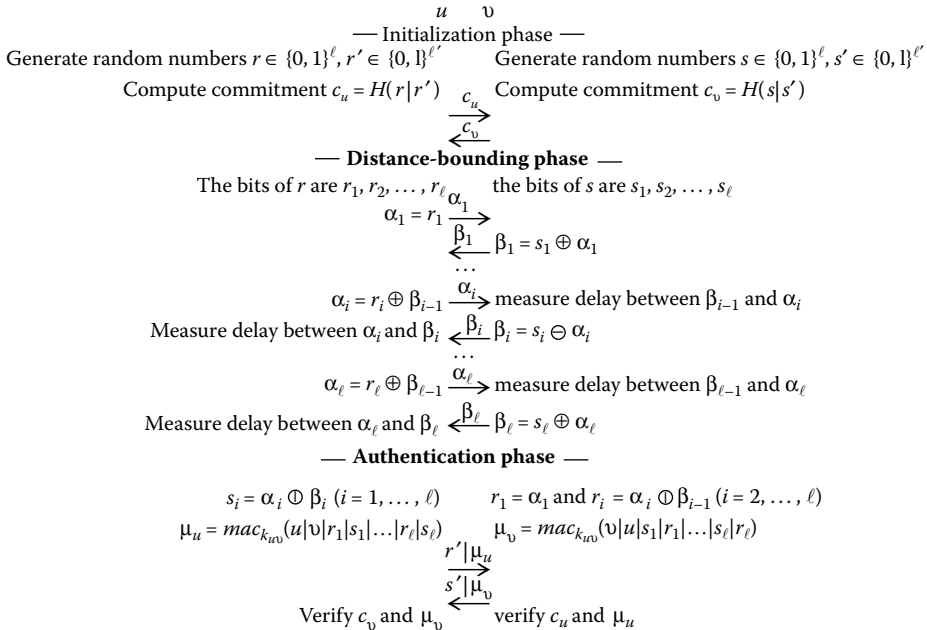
$u$ $\upsilon$

— Initialization phase —

Generate random numbers $r \in \{0,1\}^{\ell}$, $r' \in \{0,1\}^{\ell'}$ Generate random numbers $s \in \{0,1\}^{\ell}$, $s' \in \{0,1\}^{\ell'}$

Compute commitment $c_u = H(r|r')$ $\xrightarrow{c_u}$ Compute commitment $c_\upsilon = H(s|s')$

$\xleftarrow{c_\upsilon}$

— Distance-bounding phase —

The bits of $r$ are $r_1, r_2, \ldots, r_\ell$ the bits of $s$ are $s_1, s_2, \ldots, s_\ell$

$\alpha_1 = r_1 \xrightarrow{\alpha_1}$

$\xleftarrow{\beta_1} \beta_1 = s_1 \oplus \alpha_1$

$\ldots$

$\alpha_i = r_i \oplus \beta_{i-1} \xrightarrow{\alpha_i}$ measure delay between $\beta_{i-1}$ and $\alpha_i$

Measure delay between $\alpha_i$ and $\beta_i$ $\xleftarrow{\beta_i}$ $\beta_i = s_i \ominus \alpha_i$

$\ldots$

$\alpha_\ell = r_\ell \oplus \beta_{\ell-1} \xrightarrow{\alpha_\ell}$ measure delay between $\beta_{\ell-1}$ and $\alpha_\ell$

Measure delay between $\alpha_\ell$ and $\beta_\ell$ $\xleftarrow{\beta_\ell}$ $\beta_\ell = s_\ell \oplus \alpha_\ell$

— Authentication phase —

$s_i = \alpha_i \oplus \beta_i \ (i = 1, \ldots, \ell)$ $r_1 = \alpha_1$ and $r_i = \alpha_i \oplus \beta_{i-1} \ (i = 2, \ldots, \ell)$

$\mu_u = mac_{k_{u\upsilon}}(u|\upsilon|r_1|s_1|\ldots|r_\ell|s_\ell)$ $\mu_\upsilon = mac_{k_{u\upsilon}}(\upsilon|u|s_1|r_1|\ldots|s_\ell|r_\ell)$

$\xrightarrow{r'|\mu_u}$

$\xleftarrow{s'|\mu_\upsilon}$

Verify $c_\upsilon$ and $\mu_\upsilon$ verify $c_u$ and $\mu_u$